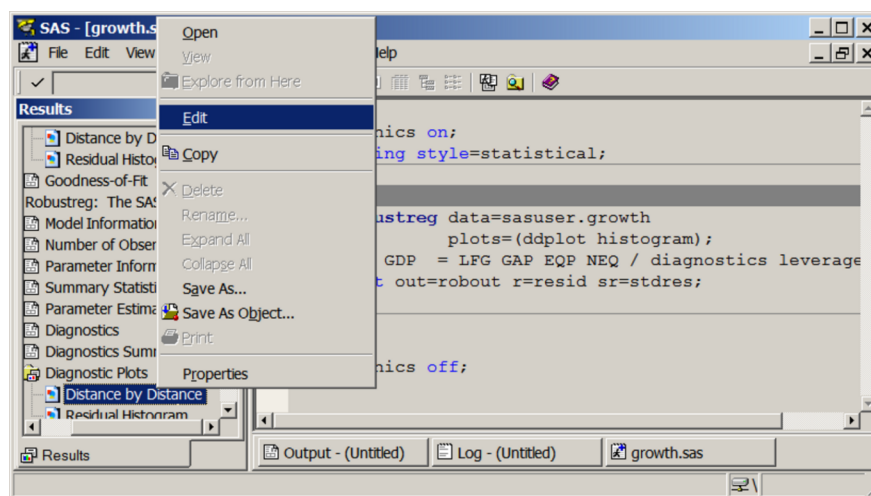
SAS - [growth.s
File Edit View
elp
Results
Distance by D
Residual Histo
Goodness-of-Fit
Robustreg: The SAS
Model Information
Number of Obser
Parameter Inform
Summary Statisti
Parameter Estima
Diagnostics
Diagnostics Summ
Diagnostic Plots
Distance by Distance
Residual Histogram
Results

Open
View
Explore from Here
Edit
Copy
Delete
Rename...
Expand All
Collapse All
Save As...
Save As Object...
Print
Properties

nics on;
ing style=statistical;

ustreg data=sasuser.growth
plots=(ddplot histogram);
GDP = LFG GAP EQP NEQ / diagnostics leverage
t out=robout r=resid sr=stdres;

nics off;

Output - (Untitled)
Log - (Untitled)
growth.sas